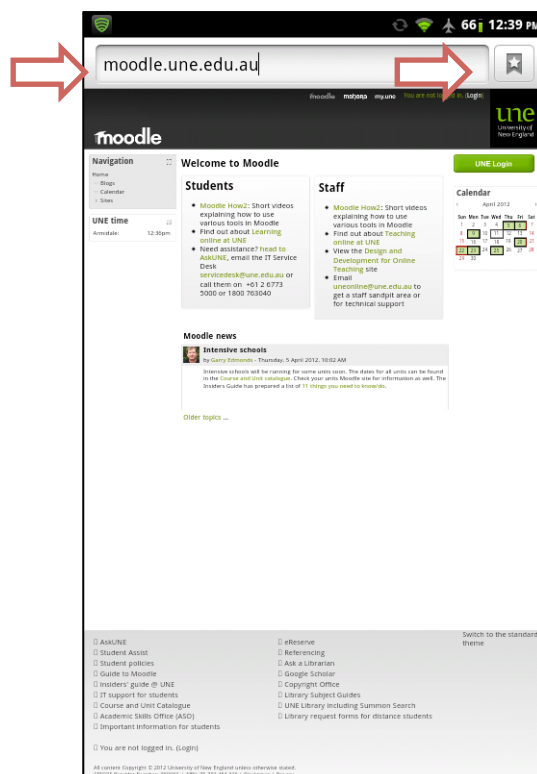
66 12:39

moodle.une.edu.au

moodle mahara my.une You are not logged in. (Login)

moodle

une University of New England

Navigation
Home
Blogs
Calendar
Sites

UNE time
Armidale: 12:30pm

Welcome to Moodle

UNE Login

Students
• Moodle How2: Short videos explaining how to use various tools in Moodle
• Find out about Learning online at UNE
• Need assistance? head to AskUNE, email the IT Service Desk servicedesk@une.edu.au or call them on +61 2 6773 5000 or 1800 763040

Staff
• Moodle How2: Short videos explaining how to use various tools in Moodle
• Find out about Teaching online at UNE
• View the Design and Development for Online Teaching site
• Email uneonline@une.edu.au to get a staff sandpit area or for technical support

Calendar
April 2012
Sun Mon Tue Wed Thu Fri Sat

| Sun | Mon | Tue | Wed | Thu | Fri | Sat |
|---|---|---|---|---|---|---|
| 1 | 2 | 3 | 4 | 5 | 6 | 7 |
| 8 | 9 | 10 | 11 | 12 | 13 | 14 |
| 15 | 16 | 17 | 18 | 19 | 20 | 21 |
| 22 | 23 | 24 | 25 | 26 | 27 | 28 |
| 29 | 30 | | | | | |

Moodle news
Intensive schools
by Garry Edmonds - Thursday, 5 April 2012, 10:02 AM
Intensive schools will be running for some units soon. The dates for all units can be found in the Course and Unit catalogue. Check your units Moodle site for information as well. The Insiders Guide has prepared a list of 11 things you need to know.

Older topics ...

AskUNE
Student Assist
Student policies
Guide to Moodle
Insiders' guide @ UNE
IT support for students
Course and Unit Catalogue
Academic Skills Office (ASO)
Important information for students

eReserve
Referencing
Ask a Librarian
Google Scholar
Copyright Office
Library Subject Guides
UNE Library including Summon Search
Library request forms for distance students

Switch to the standard theme

You are not logged in. (Login)

All content Copyright © 2012 University of New England unless otherwise stated.
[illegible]